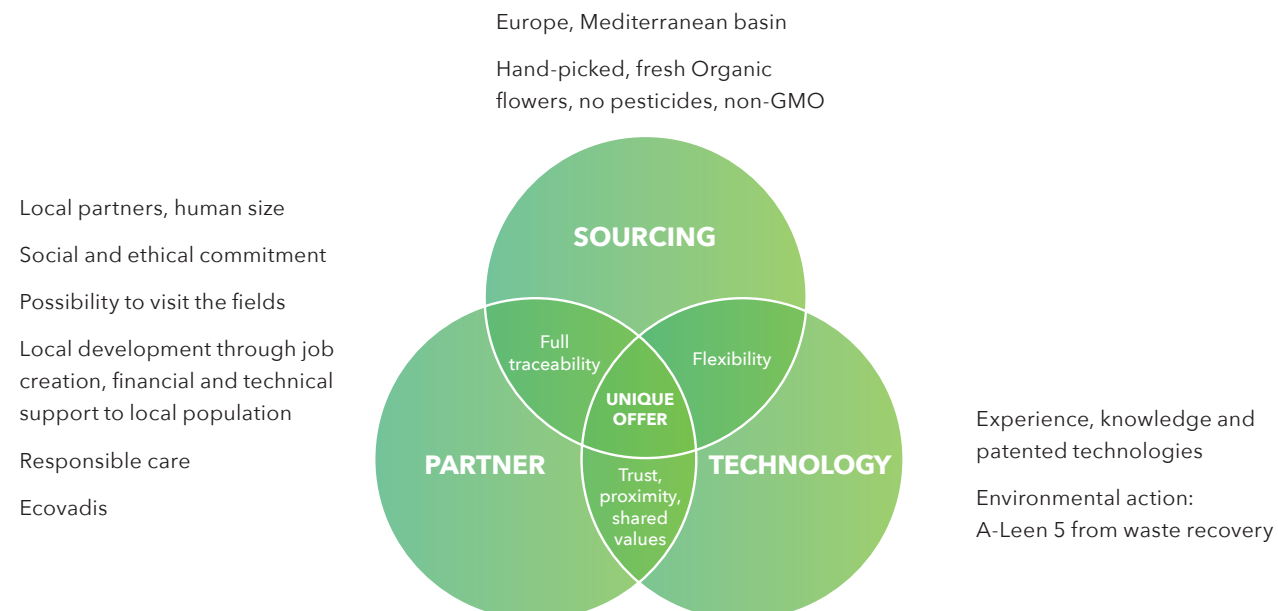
Europe, Mediterranean basin

Hand-picked, fresh Organic flowers, no pesticides, non-GMO

Local partners, human size

Social and ethical commitment

Possibility to visit the fields

Local development through job creation, financial and technical support to local population

Responsible care

Ecovadis

SOURCING

Full traceability

Flexibility

UNIQUE OFFER

PARTNER

TECHNOLOGY

Trust, proximity, shared values

Experience, knowledge and patented technologies

Environmental action: A-Leen 5 from waste recovery